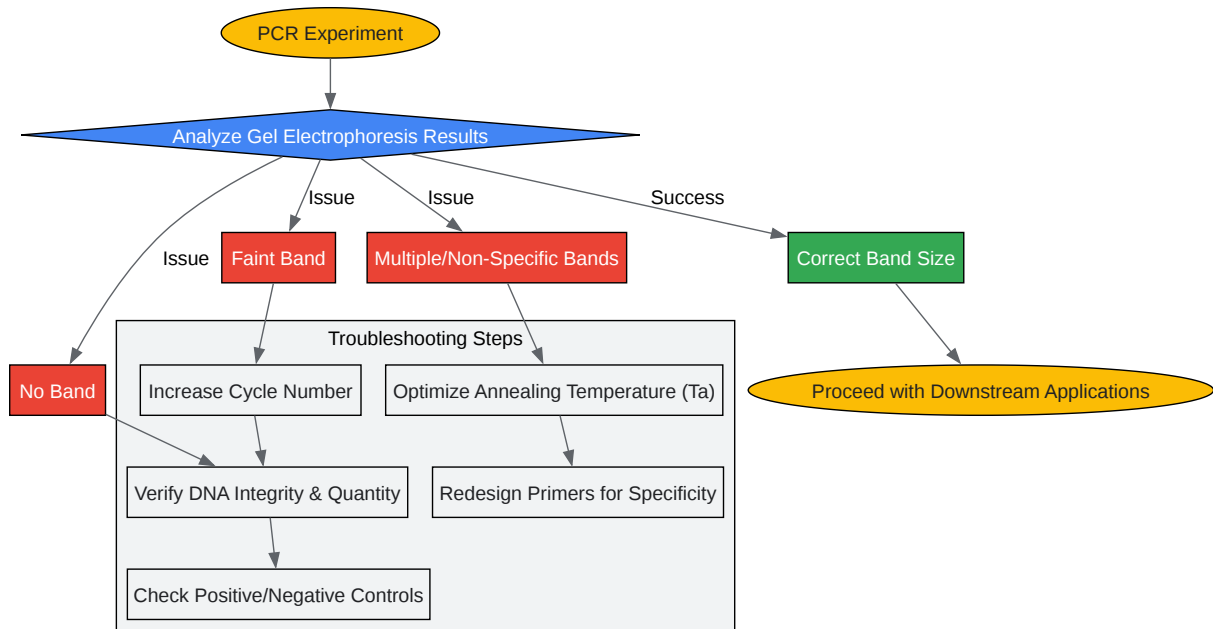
PCR Experiment

Analyze Gel Electrophoresis Results

Issue

Issue

Success

Issue

Faint Band

Multiple/Non-Specific Bands

Correct Band Size

Troubleshooting Steps

No Band

Increase Cycle Number

Optimize Annealing Temperature (Ta)

Proceed with Downstream Applications

Verify DNA Integrity & Quantity

Redesign Primers for Specificity

Check Positive/Negative Controls